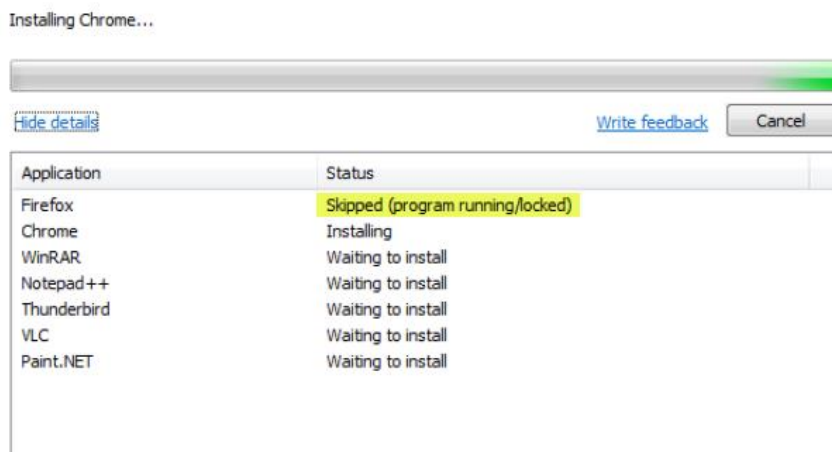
Installing Chrome...

Hide details

Write feedback

Cancel

| Application | Status |
|---|---|
| Firefox | Skipped (program running/locked) |
| Chrome | Installing |
| WinRAR | Waiting to install |
| Notepad++ | Waiting to install |
| Thunderbird | Waiting to install |
| VLC | Waiting to install |
| Paint.NET | Waiting to install |